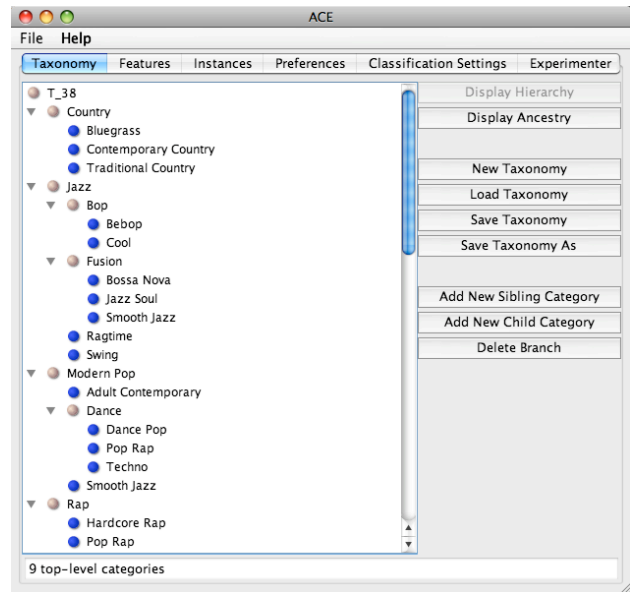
ACE

File Help

Taxonomy Features Instances Preferences Classification Settings Experimenter

T_38
Country
Bluegrass
Contemporary Country
Traditional Country
Jazz
Bop
Bebop
Cool
Fusion
Bossa Nova
Jazz Soul
Smooth Jazz
Ragtime
Swing
Modern Pop
Adult Contemporary
Dance
Dance Pop
Pop Rap
Techno
Smooth Jazz
Rap
Hardcore Rap
Pop Rap

Display Hierarchy
Display Ancestry
New Taxonomy
Load Taxonomy
Save Taxonomy
Save Taxonomy As
Add New Sibling Category
Add New Child Category
Delete Branch

9 top-level categories